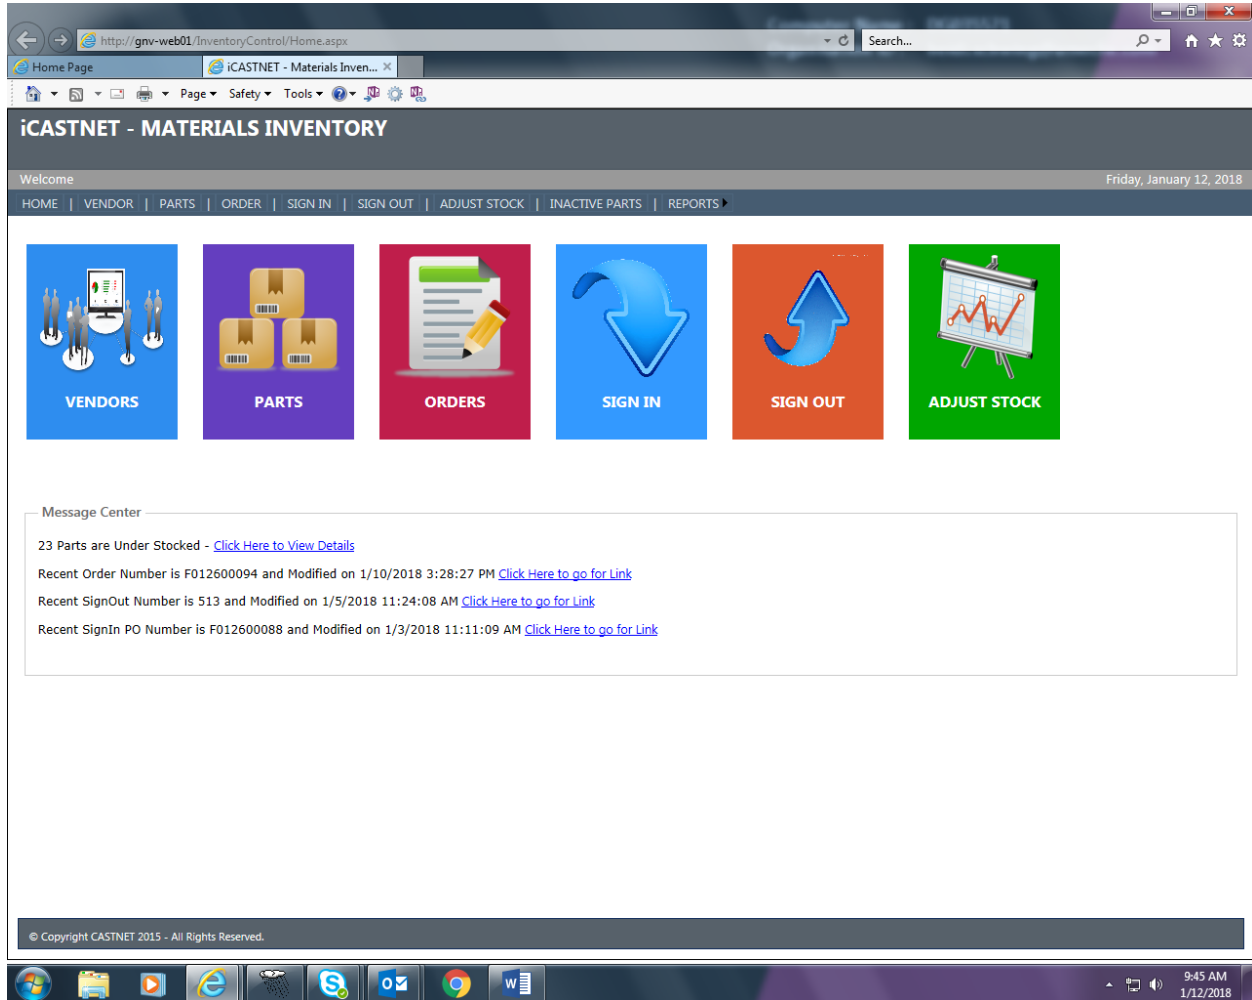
http://gnv-web01/InventoryControl/Home.aspx

Search...

Home Page

iCASTNET - Materials Inven...

Page ▾ Safety ▾ Tools ▾

iCASTNET - MATERIALS INVENTORY

Welcome

Friday, January 12, 2018

HOME | VENDOR | PARTS | ORDER | SIGN IN | SIGN OUT | ADJUST STOCK | INACTIVE PARTS | REPORTS

VENDORS

PARTS

ORDERS

SIGN IN

SIGN OUT

ADJUST STOCK

Message Center

23 Parts are Under Stocked - Click Here to View Details

Recent Order Number is F012600094 and Modified on 1/10/2018 3:28:27 PM Click Here to go for Link

Recent SignOut Number is 513 and Modified on 1/5/2018 11:24:08 AM Click Here to go for Link

Recent SignIn PO Number is F012600088 and Modified on 1/3/2018 11:11:09 AM Click Here to go for Link

© Copyright CASTNET 2015 - All Rights Reserved.

9:45 AM
1/12/2018